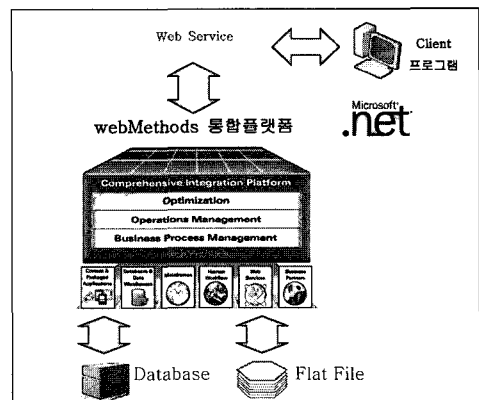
Web Service

Client
프로그램

webMethods 통합플랫폼

Microsoft
.net

Comprehensive Integration Platform

Optimization

Operations Management

Business Process Management

Custom & Packaged Applications

Databases & Data Warehouses

Mainframes

Human Workflow

Web Services

Business Partners

Database

Flat File